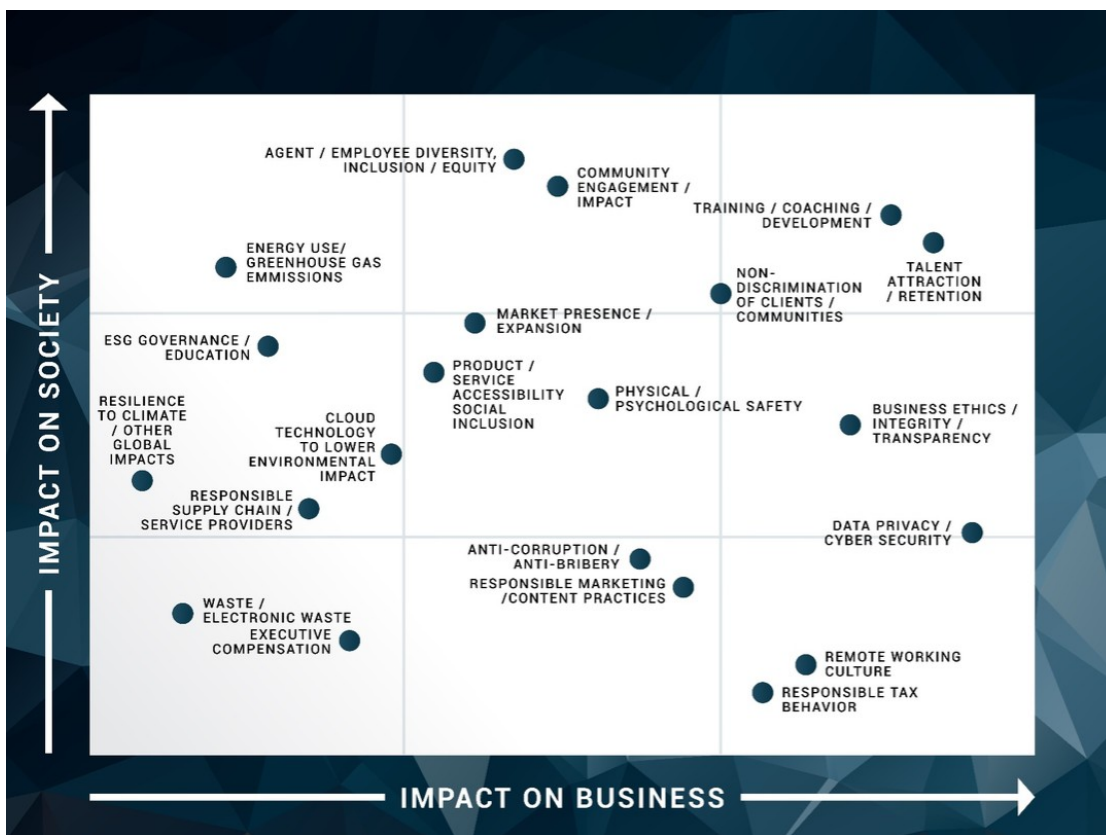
IMPACT ON SOCIETY

AGENT / EMPLOYEE DIVERSITY, INCLUSION / EQUITY

COMMUNITY ENGAGEMENT / IMPACT

TRAINING / COACHING / DEVELOPMENT

TALENT ATTRACTION / RETENTION

ENERGY USE/ GREENHOUSE GAS EMISSIONS

NON-DISCRIMINATION OF CLIENTS / COMMUNITIES

MARKET PRESENCE / EXPANSION

ESG GOVERNANCE / EDUCATION

PRODUCT / SERVICE ACCESSIBILITY SOCIAL INCLUSION

PHYSICAL / PSYCHOLOGICAL SAFETY

RESILIENCE TO CLIMATE / OTHER GLOBAL IMPACTS

CLOUD TECHNOLOGY TO LOWER ENVIRONMENTAL IMPACT

BUSINESS ETHICS / INTEGRITY / TRANSPARENCY

RESPONSIBLE SUPPLY CHAIN / SERVICE PROVIDERS

DATA PRIVACY / CYBER SECURITY

ANTI-CORRUPTION / ANTI-BRIBERY

RESPONSIBLE MARKETING /CONTENT PRACTICES

WASTE / ELECTRONIC WASTE

EXECUTIVE COMPENSATION

REMOTE WORKING CULTURE

RESPONSIBLE TAX BEHAVIOR

IMPACT ON BUSINESS